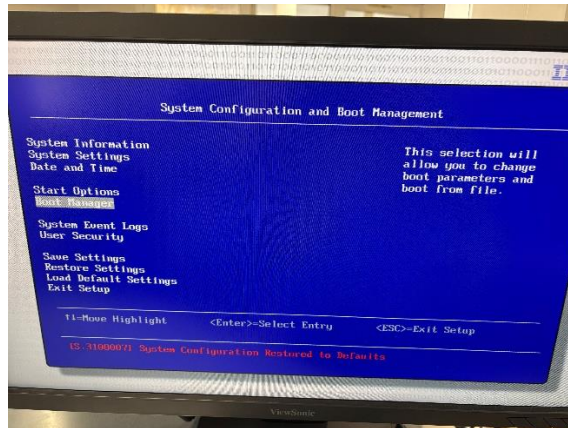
System Configuration and Boot Management

System Information
System Settings
Date and Time

Start Options
Boot Manager

System Event Logs
User Security

Save Settings
Restore Settings
Load Default Settings
Exit Setup

This selection will allow you to change boot parameters and boot from file.

↑↓=Move Highlight <Enter>=Select Entry <ESC>=Exit Setup

[S.31000007] System Configuration Restored to Defaults

ViewSonic